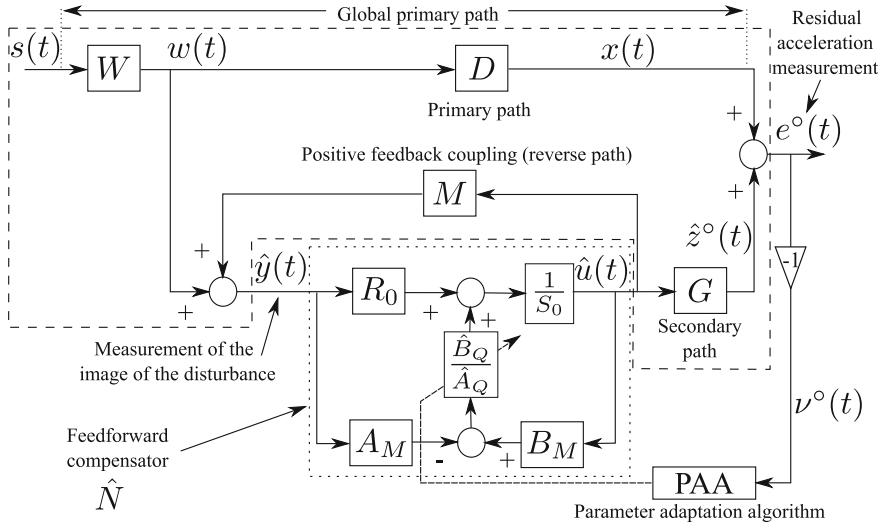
Global primary path

Residual acceleration measurement

$s(t)$

$W$

$w(t)$

$D$

$x(t)$

Primary path

$+$

$e^{\circ}(t)$

Positive feedback coupling (reverse path)

$M$

$+$

$\hat{z}^{\circ}(t)$

$+$

$\hat{y}(t)$

$R_0$

$\frac{1}{S_0}$

$\hat{u}(t)$

$G$

-1

$+$

$+$

$+$

Secondary path

Measurement of the image of the disturbance

$\frac{\hat{B}_Q}{\hat{A}_Q}$

$\nu^{\circ}(t)$

Feedforward compensator

$\hat{N}$

$A_M$

-

$+$

$B_M$

PAA

Parameter adaptation algorithm